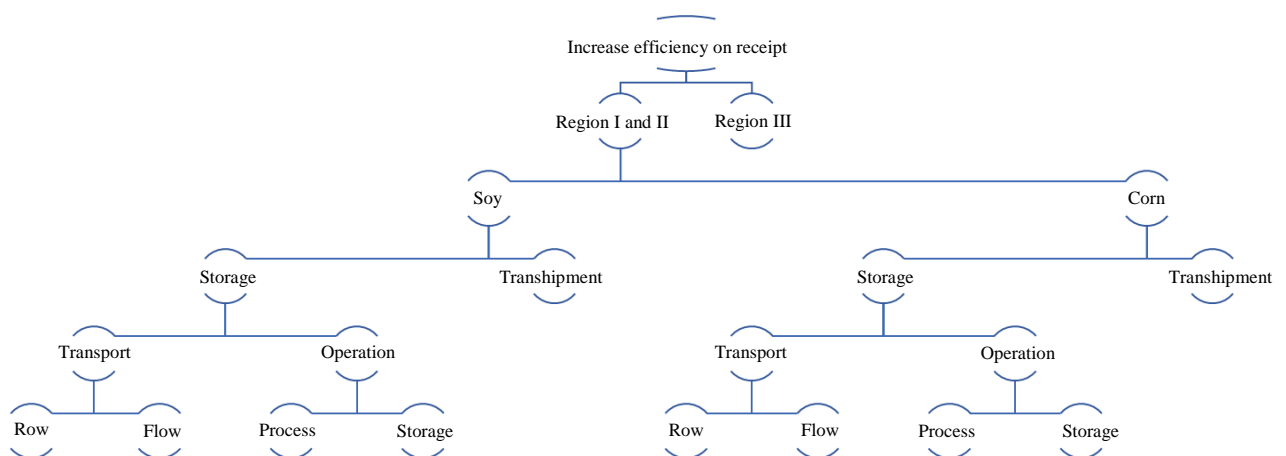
Increase efficiency on receipt

Region I and II

Region III

Soy

Corn

Storage

Transhipment

Storage

Transhipment

Transport

Operation

Transport

Operation

Row

Flow

Process

Storage

Row

Flow

Process

Storage